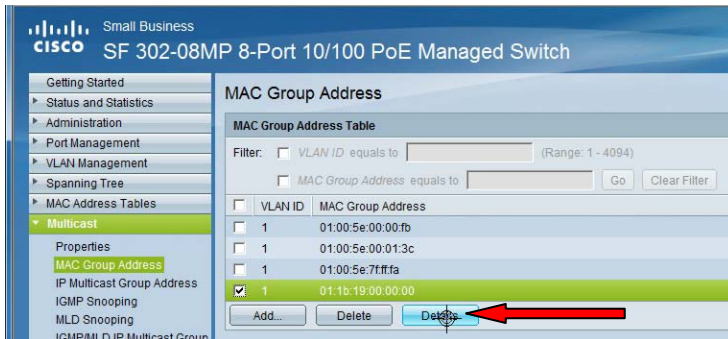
Small Business
cisco SF 302-08MP 8-Port 10/100 PoE Managed Switch

Getting Started
Status and Statistics
Administration
Port Management
VLAN Management
Spanning Tree
MAC Address Tables
Multicast
Properties
MAC Group Address
IP Multicast Group Address
IGMP Snooping
MLD Snooping
IGMP/MLD IP Multicast Group

MAC Group Address

MAC Group Address Table

Filter: VLAN ID equals to (Range: 1 - 4094)

MAC Group Address equals to Go Clear Filter

| | VLAN ID | MAC Group Address |
|---|---|---|
| | 1 | 01:00:5e:00:00:fb |
| | 1 | 01:00:5e:00:01:3c |
| | 1 | 01:00:5e:7f:ff:fa |
| ☑ | 1 | 01:1b:19:00:00:00 |

Add... Delete Details